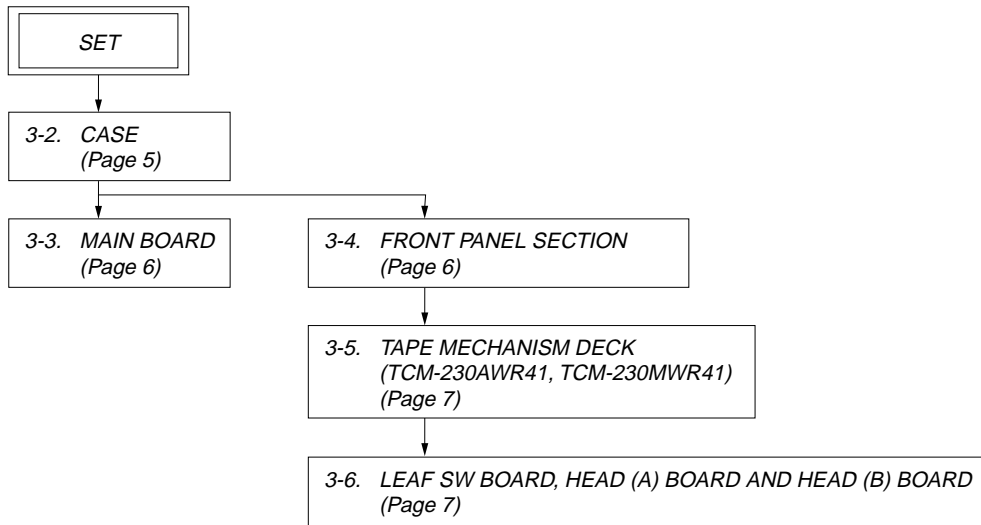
SET

3-2. CASE
(Page 5)

3-3. MAIN BOARD
(Page 6)

3-4. FRONT PANEL SECTION
(Page 6)

3-5. TAPE MECHANISM DECK
(TCM-230AWR41, TCM-230MWR41)
(Page 7)

3-6. LEAF SW BOARD, HEAD (A) BOARD AND HEAD (B) BOARD
(Page 7)